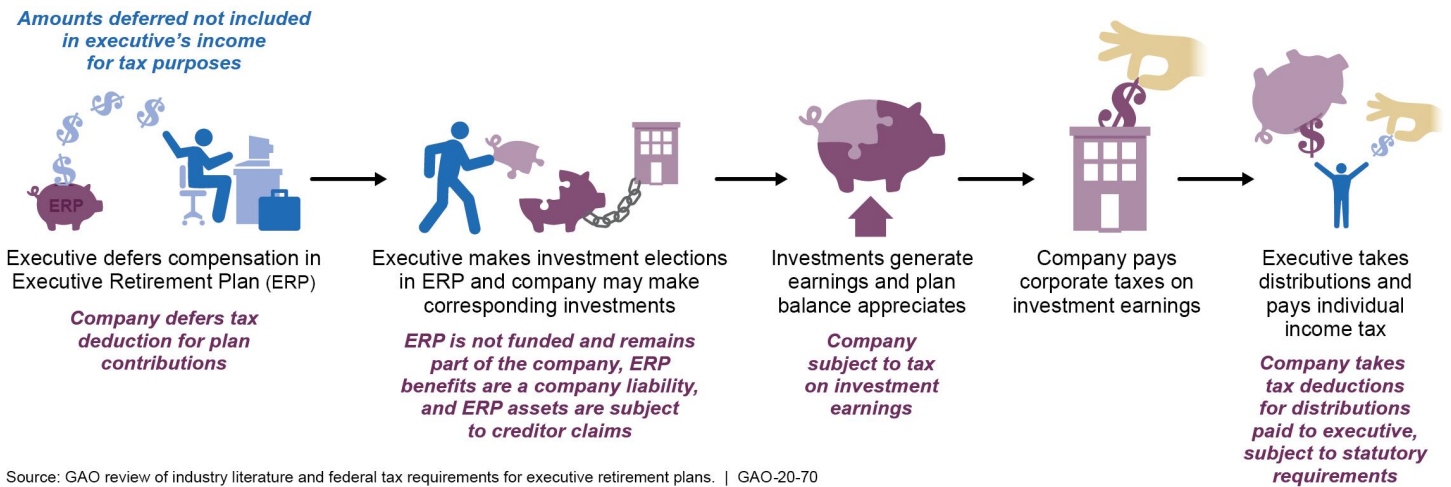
Amounts deferred not included in executive's income for tax purposes

ERP

Executive defers compensation in Executive Retirement Plan (ERP)

Company defers tax deduction for plan contributions

Executive makes investment elections in ERP and company may make corresponding investments

ERP is not funded and remains part of the company, ERP benefits are a company liability, and ERP assets are subject to creditor claims

Investments generate earnings and plan balance appreciates

Company subject to tax on investment earnings

Company pays corporate taxes on investment earnings

Executive takes distributions and pays individual income tax

Company takes tax deductions for distributions paid to executive, subject to statutory requirements

Source: GAO review of industry literature and federal tax requirements for executive retirement plans. | GAO-20-70